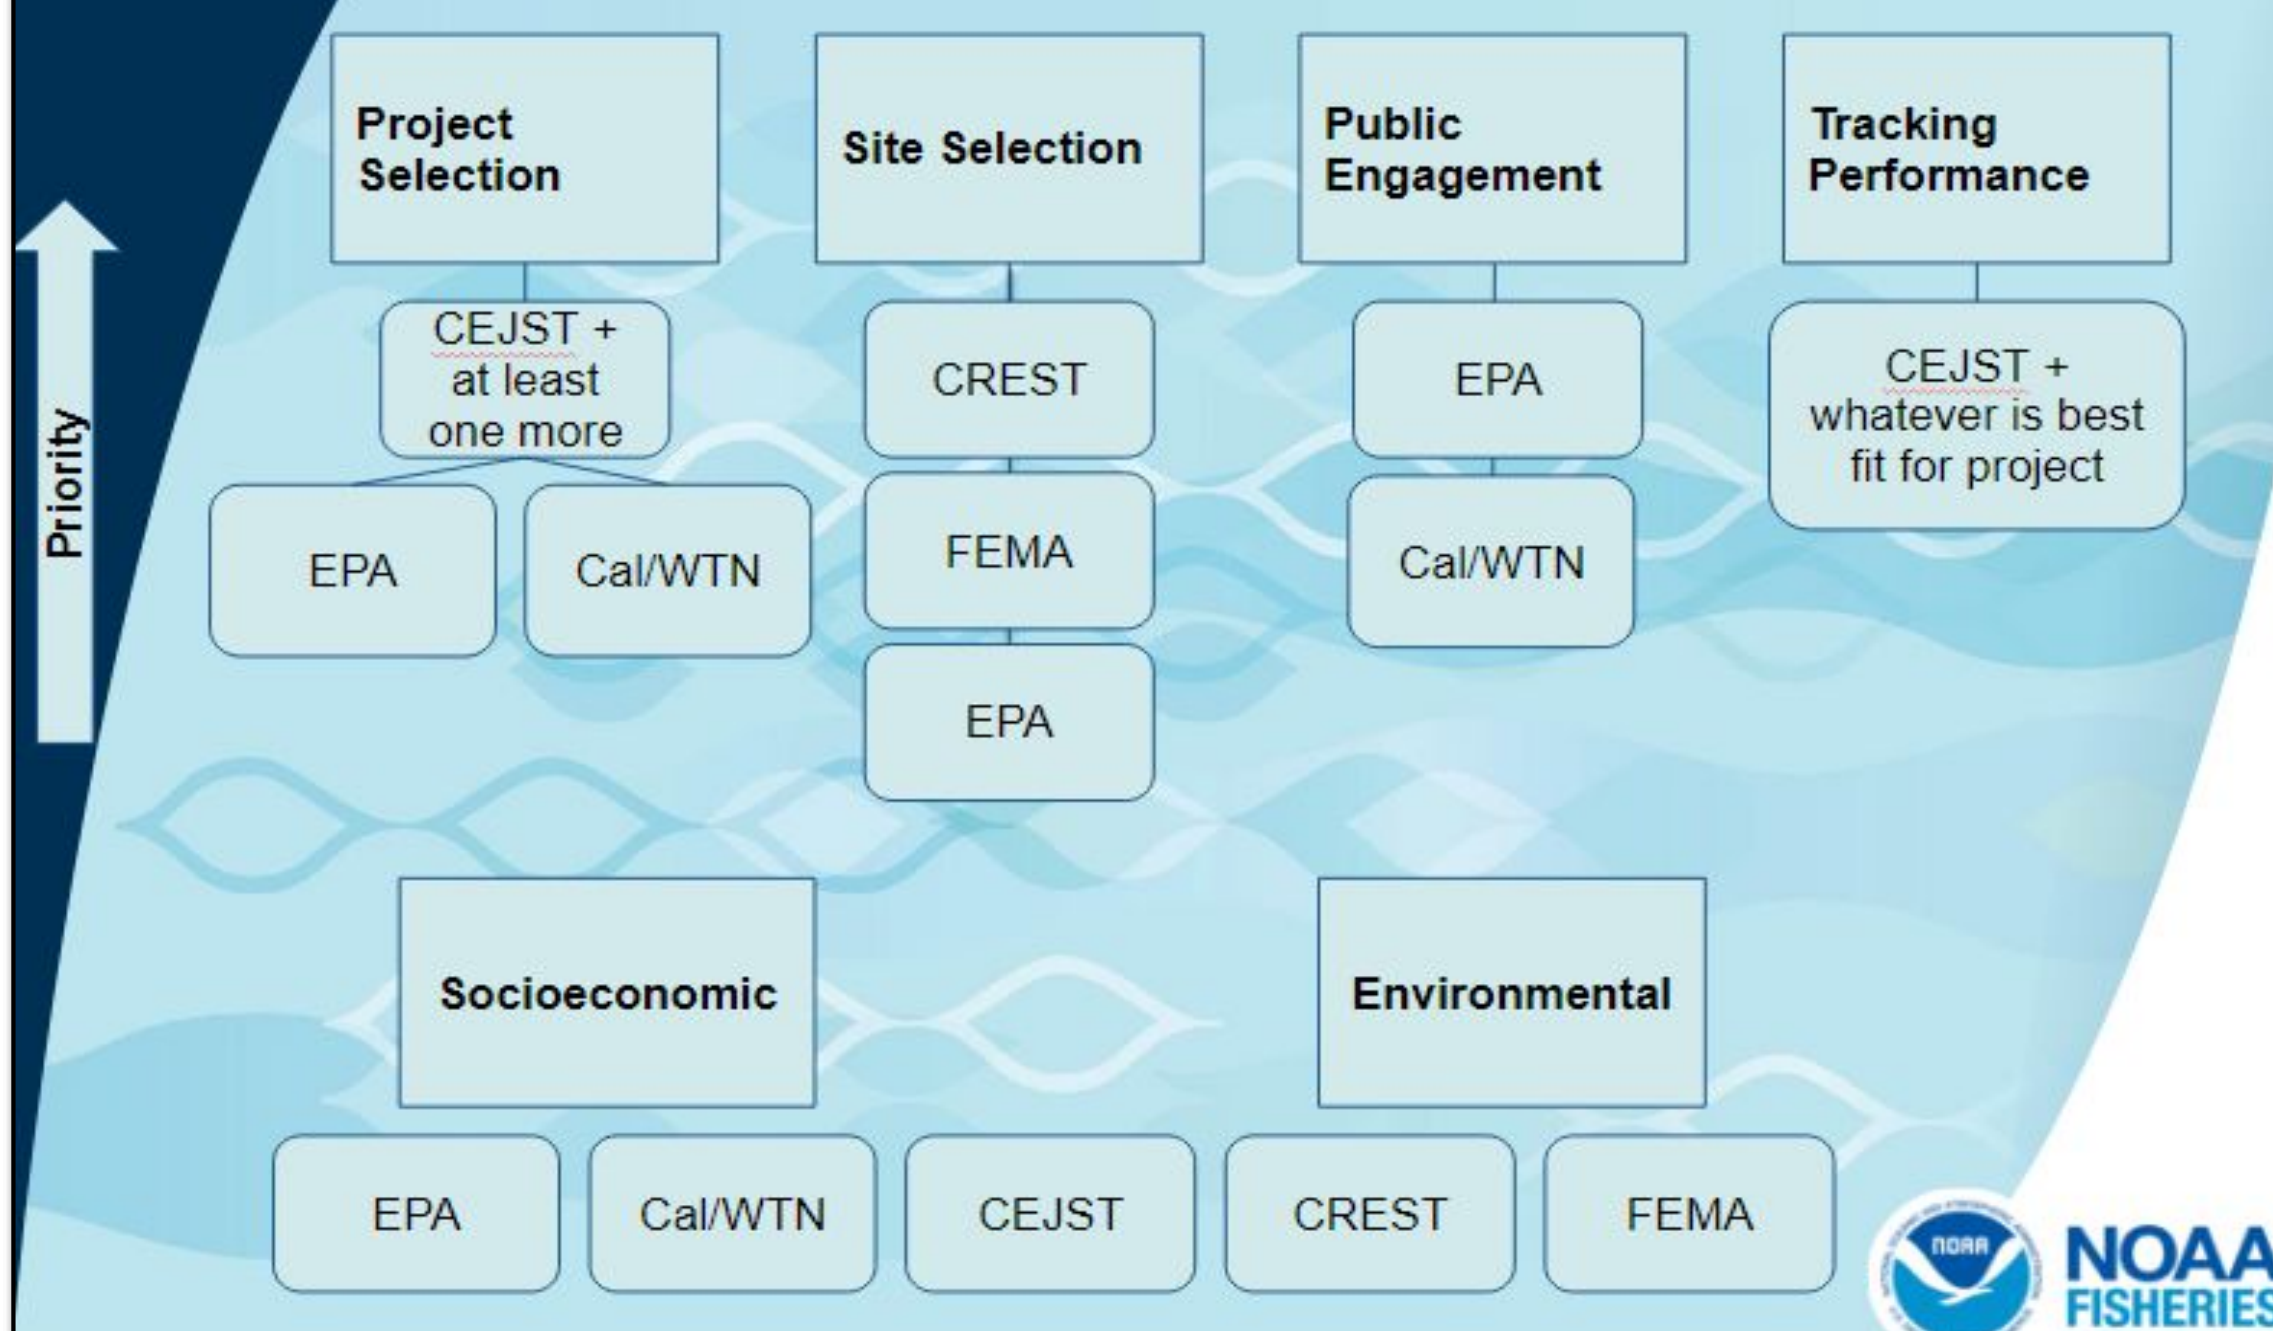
Priority

Project Selection

CEJST + at least one more

EPA

Cal/WTN

Site Selection

CREST

FEMA

EPA

Public Engagement

EPA

Cal/WTN

Tracking Performance

CEJST + whatever is best fit for project

Socioeconomic

Environmental

EPA

Cal/WTN

CEJST

CREST

FEMA

NOAA

NOAA FISHERIES